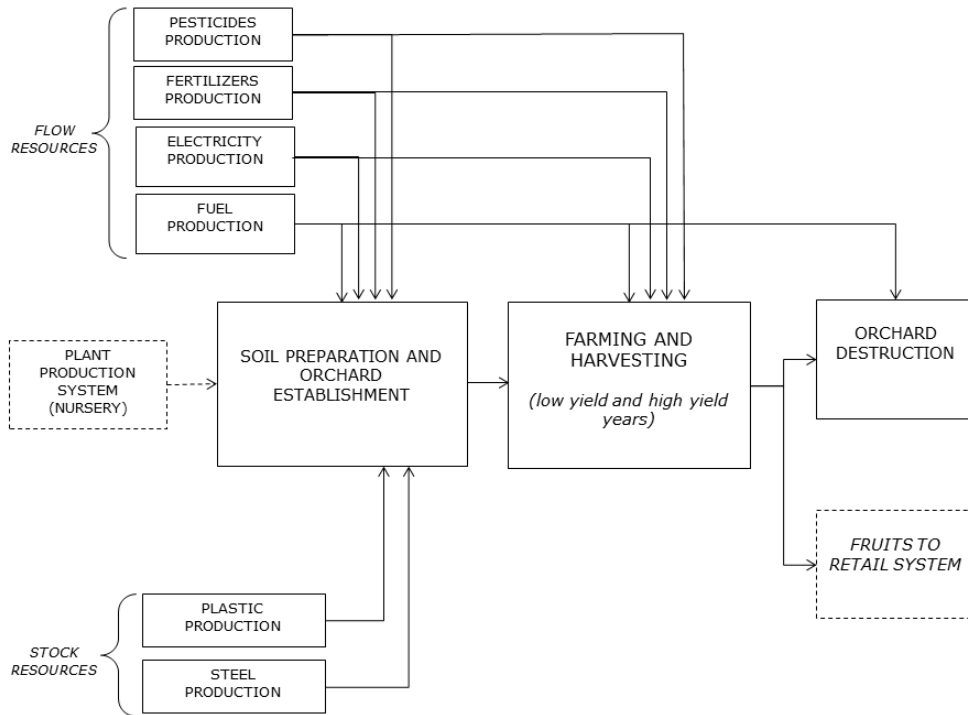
FLOW RESOURCES

PESTICIDES PRODUCTION

FERTILIZERS PRODUCTION

ELECTRICITY PRODUCTION

FUEL PRODUCTION

PLANT PRODUCTION SYSTEM (NURSERY)

SOIL PREPARATION AND ORCHARD ESTABLISHMENT

FARMING AND HARVESTING

(low yield and high yield years)

ORCHARD DESTRUCTION

FRUITS TO RETAIL SYSTEM

STOCK RESOURCES

PLASTIC PRODUCTION

STEEL PRODUCTION